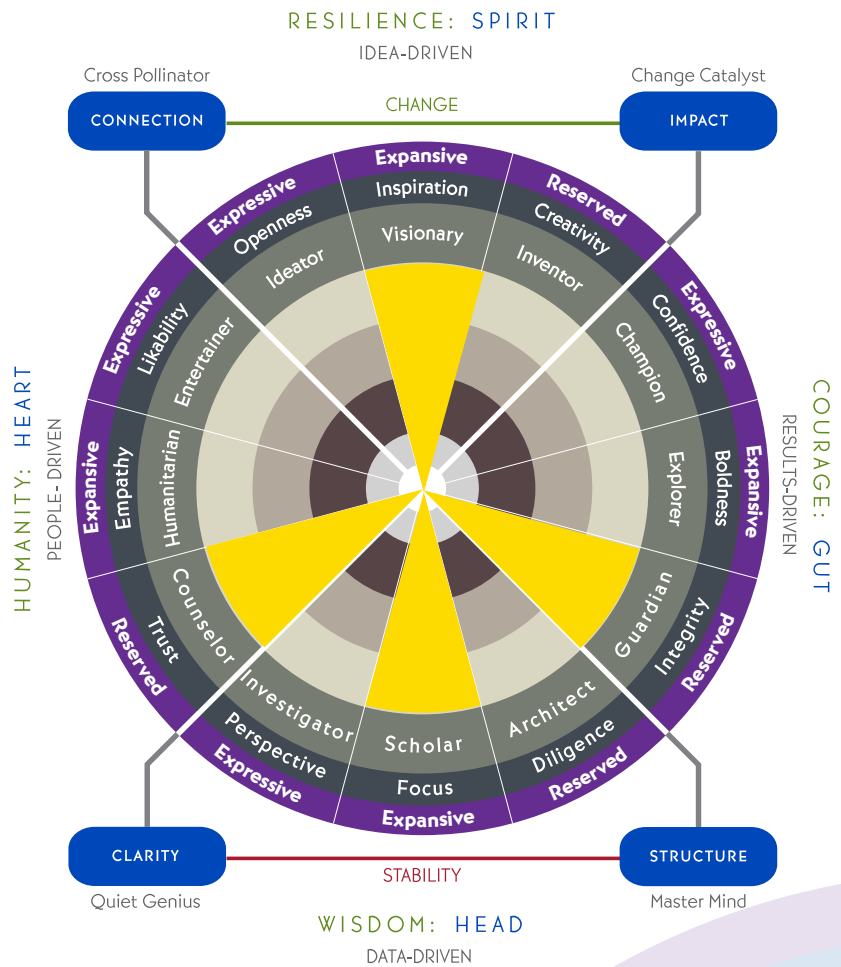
RESILIENCE: SPIRIT
IDEA-DRIVEN

Cross Pollinator
CONNECTION
CHANGE
Change Catalyst
IMPACT

Expansive
Inspiration
Visionary
Reserved
Creativity
Inventor
Expressive
Confidence
Champion
Expansive
Boldness
Explorer
Reserved
Integrity
Guardian
Reserved
Diligence
Architect
Expansive
Focus
Scholar
Expressive
Perspective
Investigator
Reserved
Trust
Counselor
Expansive
Empathy
Humanitarian
Expressive
Likability
Entertainer
Expressive
Openness
Ideator

HUMANITY: HEART
PEOPLE- DRIVEN

COURAGE: GUT
RESULTS-DRIVEN

CLARITY
Quiet Genius
STABILITY
STRUCTURE
Master Mind

WISDOM: HEAD
DATA-DRIVEN